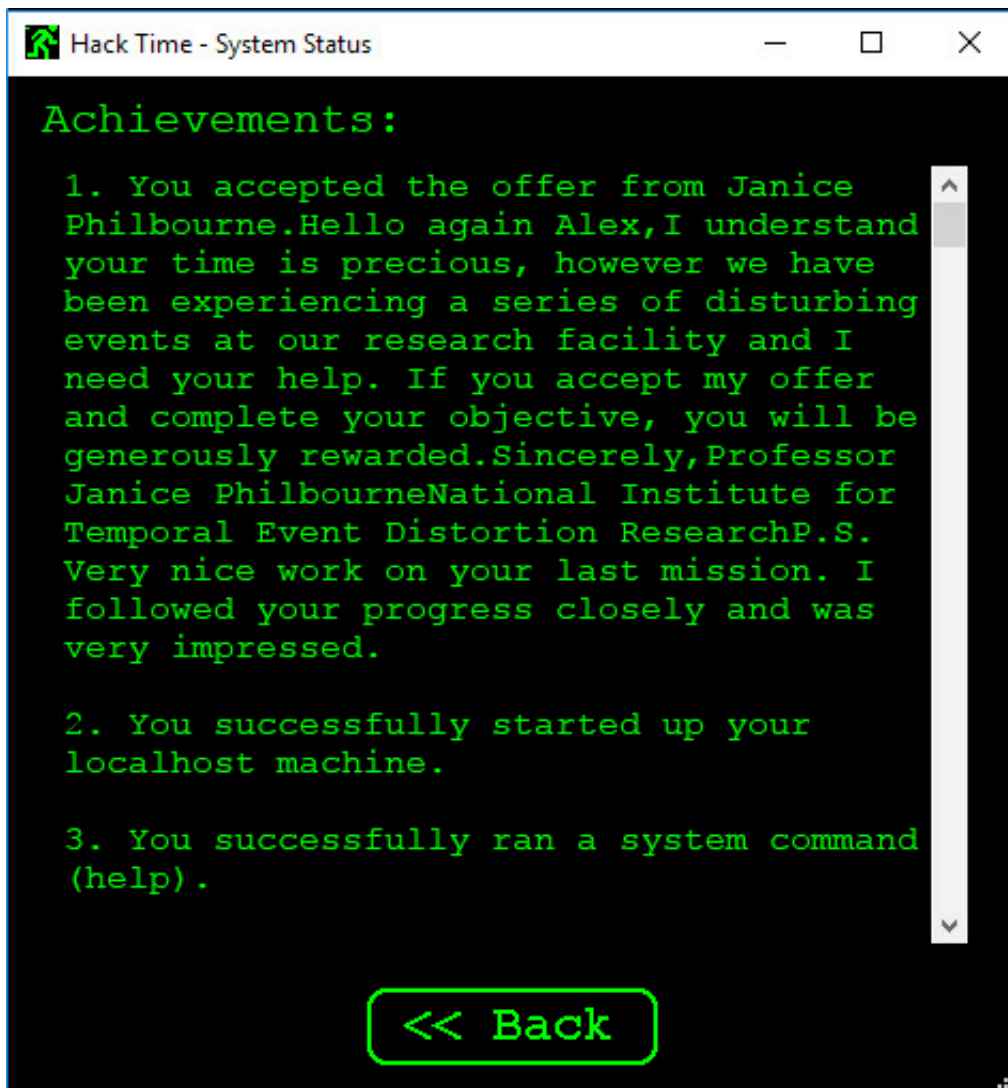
Hack Time - System Status

Achievements:

1. You accepted the offer from Janice Philbourne.Hello again Alex,I understand your time is precious, however we have been experiencing a series of disturbing events at our research facility and I need your help. If you accept my offer and complete your objective, you will be generously rewarded.Sincerely,Professor Janice PhilbourneNational Institute for Temporal Event Distortion ResearchP.S. Very nice work on your last mission. I followed your progress closely and was very impressed.

2. You successfully started up your localhost machine.

3. You successfully ran a system command (help).

<< Back